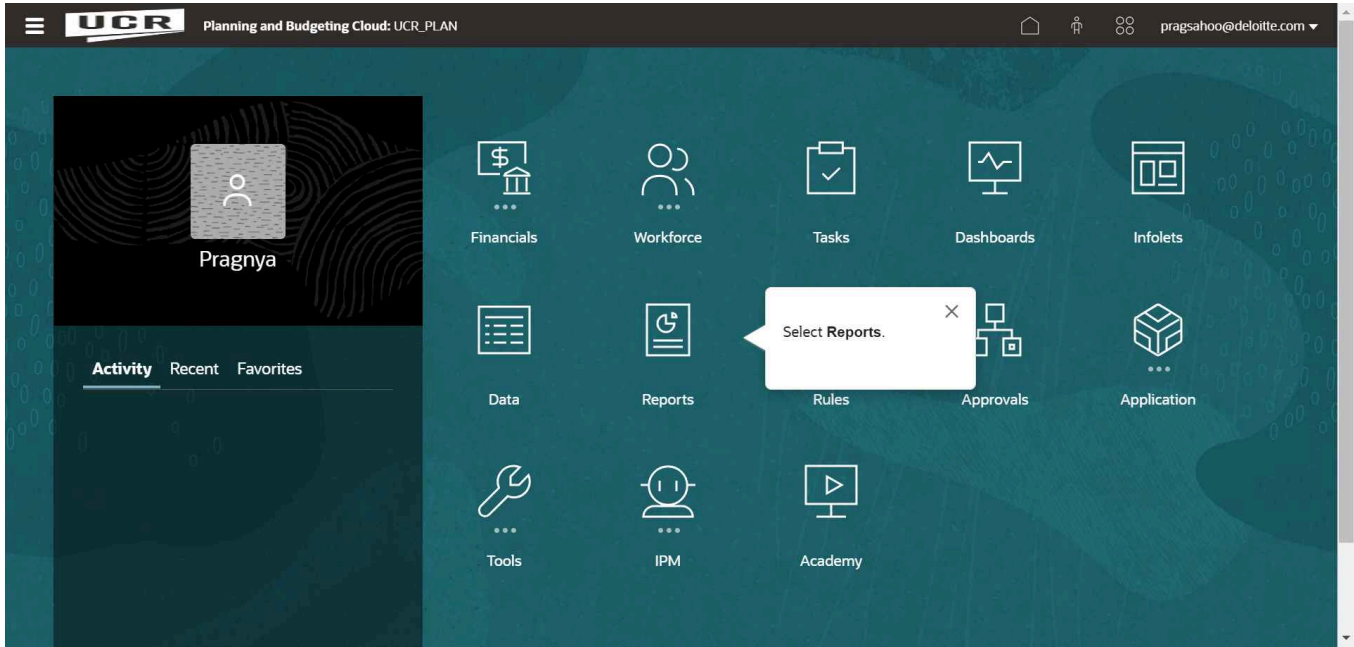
UCR Planning and Budgeting Cloud: UCR_PLAN

pragsahoo@deloitte.com

Pragnya

Activity Recent Favorites

Financials

Workforce

Tasks

Dashboards

Infolets

Data

Reports

Select **Reports**.

Rules

Approvals

Application

Tools

IPM

Academy